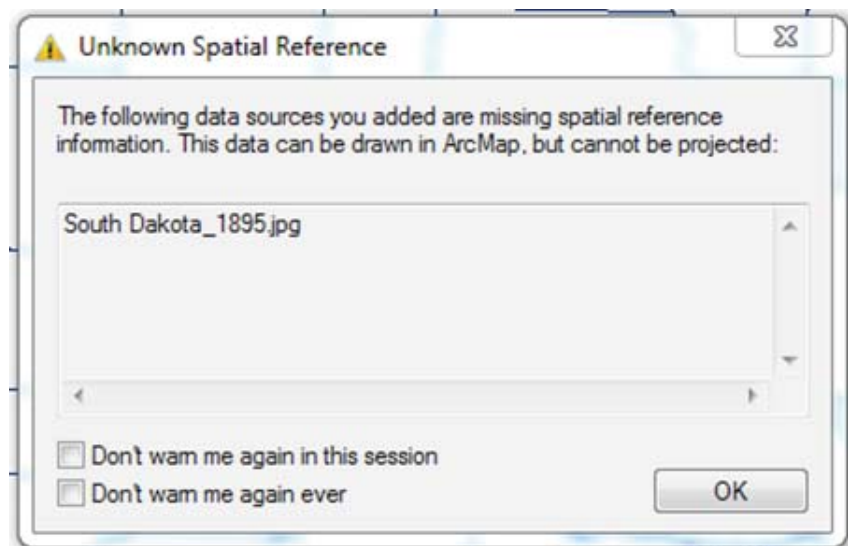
Unknown Spatial Reference

The following data sources you added are missing spatial reference information. This data can be drawn in ArcMap, but cannot be projected:

South Dakota_1895.jpg

Don't warn me again in this session
Don't warn me again ever

OK